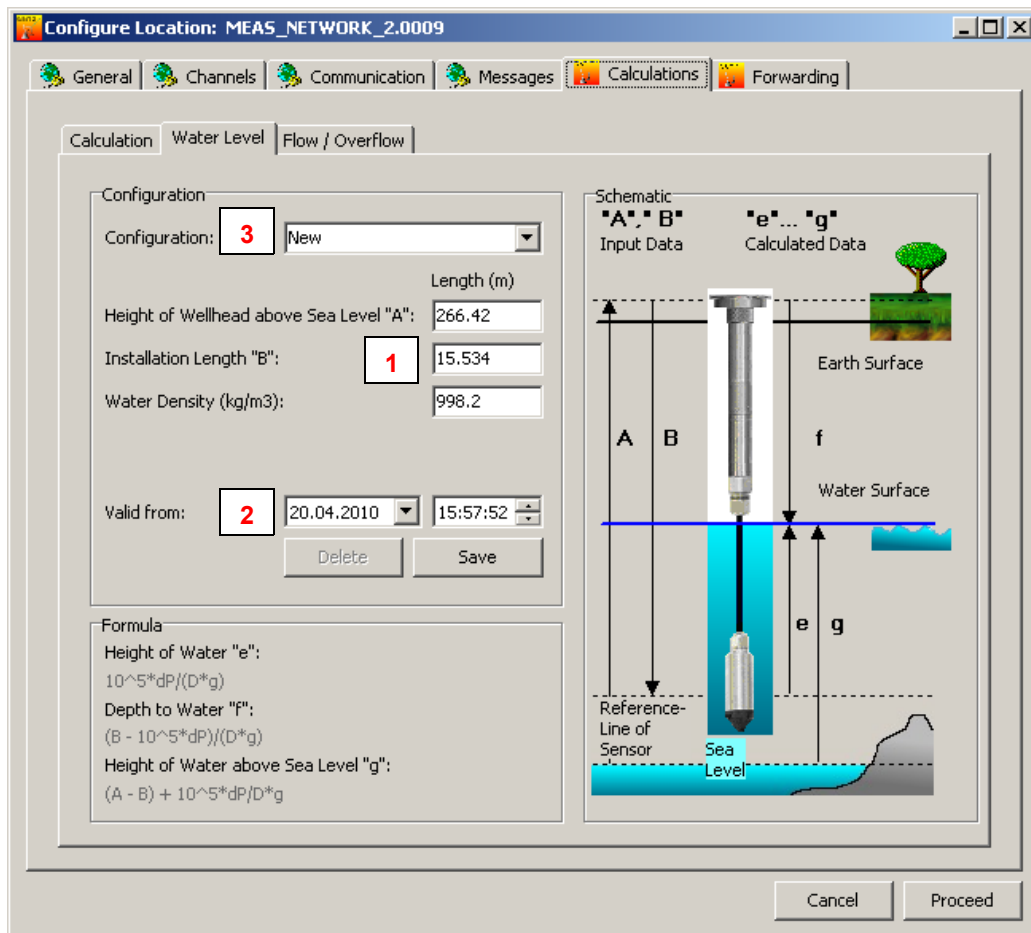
Configure Location: MEAS_NETWORK_2.0009

General | Channels | Communication | Messages | Calculations | Forwarding

Calculation | Water Level | Flow / Overflow

Configuration

Configuration: 3 New

Length (m)

Height of Wellhead above Sea Level "A": 266.42

Installation Length "B": 1 15.534

Water Density (kg/m3): 998.2

Valid from: 2 20.04.2010 15:57:52

Delete Save

Formula

Height of Water "e":

10^5*dP/(D*g)

Depth to Water "f":

(B - 10^5*dP)/(D*g)

Height of Water above Sea Level "g":

(A - B) + 10^5*dP/D*g

Schematic

"A"," B" Input Data

"e"... "g" Calculated Data

Earth Surface

A B f

Water Surface

e g

Reference-Line of Sensor

Sea Level

Cancel Proceed